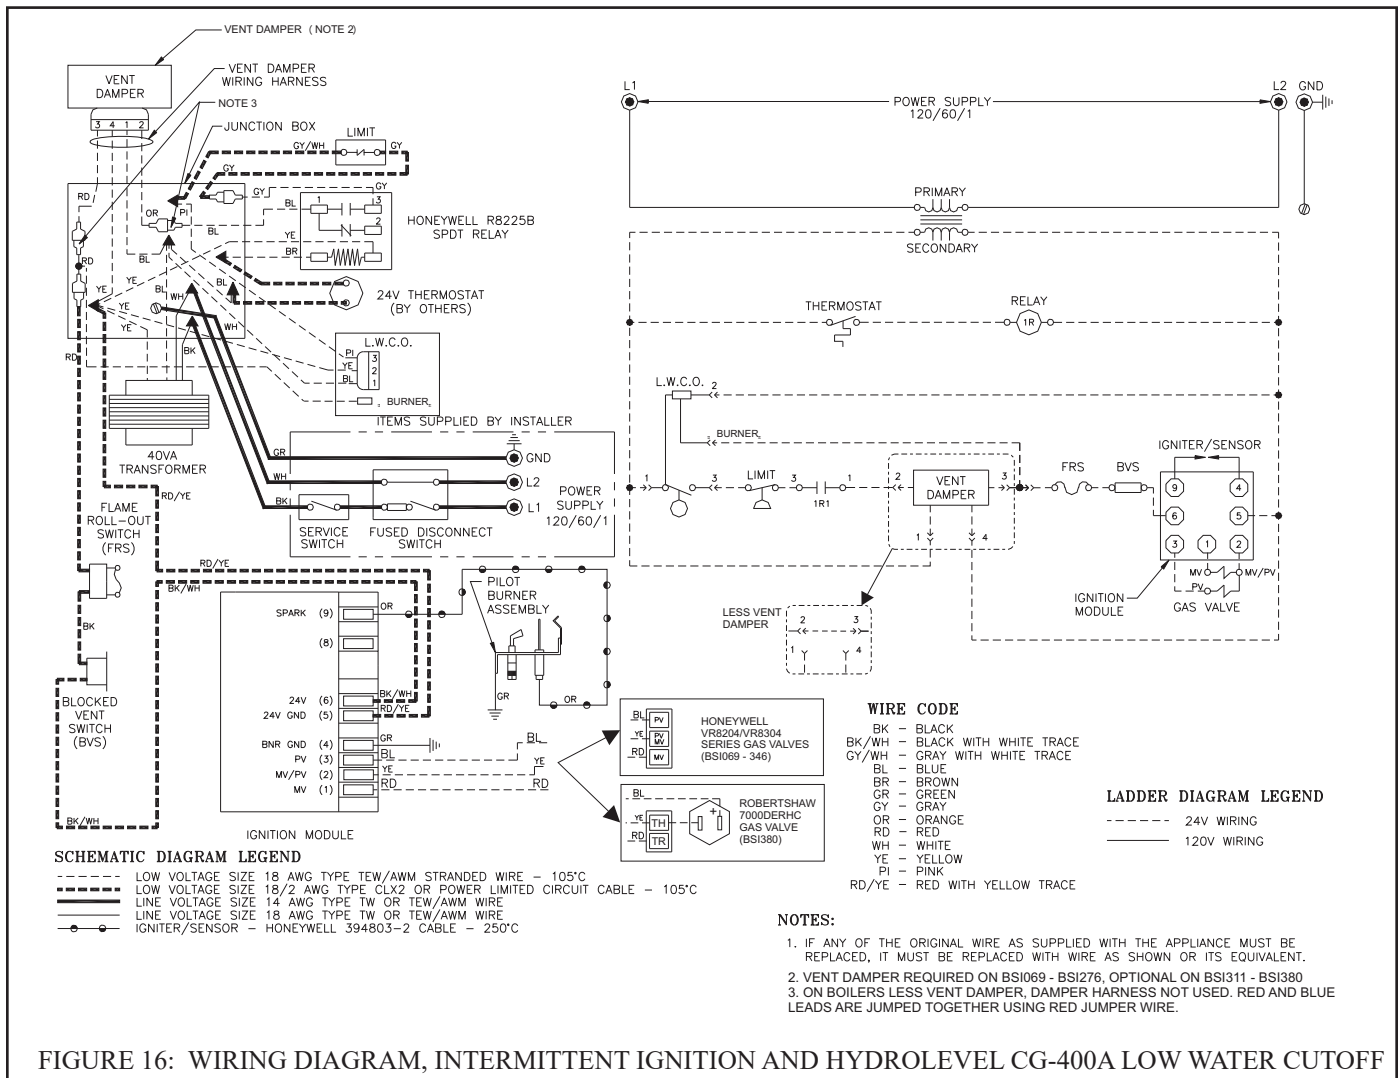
VENT DAMPER (NOTE 2)

VENT DAMPER

VENT DAMPER WIRING HARNESS

NOTE 3

3 4 1 2

JUNCTION BOX

LIMIT

GY/WH GY

GY

GY GY

RD

OR PI

BL 1 3

HONEYWELL R8225B SPDT RELAY

YE 2

BR

RD

BL

YE BL

YE WH

YE WH

24V THERMOSTAT (BY OTHERS)

YE

L.W.C.O.

PI 3

YE 2

BL 1

BK

BURNER

RD

40VA TRANSFORMER

ITEMS SUPPLIED BY INSTALLER

GR GND

WH L2

BK L1

POWER SUPPLY 120/60/1

SERVICE SWITCH

FUSED DISCONNECT SWITCH

RD/YE

FLAME ROLL-OUT SWITCH (FRS)

RD/YE

BK/WH

BK

BLOCKED VENT SWITCH (BVS)

BK/WH

SPARK (9)

(8)

OR

PILOT BURNER ASSEMBLY

24V (6)

24V GND (5)

BK/WH

RD/YE

GR

OR

BNR GND (4)

PV (3)

MV/PV (2)

MV (1)

GR

BL

YE

RD

BL

YE

RD

IGNITION MODULE

BL PV

YE PV MV

RD MV

HONEYWELL VR8204/VR8304 SERIES GAS VALVES (BSI069 - 346)

BL

YE TH

RD TR

ROBERTSHAW 7000DERHC GAS VALVE (BSI380)

L1

POWER SUPPLY 120/60/1

L2 GND

PRIMARY

SECONDARY

THERMOSTAT

RELAY

1R

L.W.C.O. 2

BURNER

1 3 LIMIT 3 1

1R1

2 VENT DAMPER 3

FRS BVS

IGNITER/SENSOR

9 4

6 5

3 1 2

1 4

LESS VENT DAMPER

2 3

1 4

IGNITION MODULE

MV MV/PV

PV

GAS VALVE

WIRE CODE

BK – BLACK
BK/WH – BLACK WITH WHITE TRACE
GY/WH – GRAY WITH WHITE TRACE
BL – BLUE
BR – BROWN
GR – GREEN
GY – GRAY
OR – ORANGE
RD – RED
WH – WHITE
YE – YELLOW
PI – PINK
RD/YE – RED WITH YELLOW TRACE

LADDER DIAGRAM LEGEND

24V WIRING

120V WIRING

SCHEMATIC DIAGRAM LEGEND

LOW VOLTAGE SIZE 18 AWG TYPE TEW/AWM STRANDED WIRE – 105°C
LOW VOLTAGE SIZE 18/2 AWG TYPE CLX2 OR POWER LIMITED CIRCUIT CABLE – 105°C
LINE VOLTAGE SIZE 14 AWG TYPE TW OR TEW/AWM WIRE
LINE VOLTAGE SIZE 18 AWG TYPE TW OR TEW/AWM WIRE
IGNITER/SENSOR – HONEYWELL 394803-2 CABLE – 250°C

NOTES:

1. IF ANY OF THE ORIGINAL WIRE AS SUPPLIED WITH THE APPLIANCE MUST BE REPLACED, IT MUST BE REPLACED WITH WIRE AS SHOWN OR ITS EQUIVALENT.
2. VENT DAMPER REQUIRED ON BSI069 - BSI276, OPTIONAL ON BSI311 - BSI380
3. ON BOILERS LESS VENT DAMPER, DAMPER HARNESS NOT USED. RED AND BLUE LEADS ARE JUMPED TOGETHER USING RED JUMPER WIRE.

FIGURE 16: WIRING DIAGRAM, INTERMITTENT IGNITION AND HYDROLEVEL CG-400A LOW WATER CUTOFF